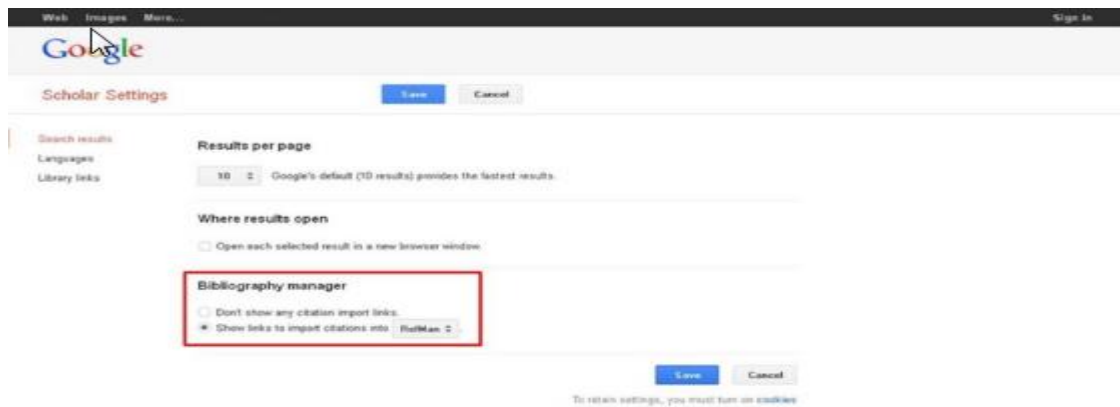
Web Images More...

Sign in

Google

Scholar Settings

Save Cancel

Search results
Languages
Library links

Results per page

10 Google's default (10 results) provides the fastest results.

Where results open

Open each selected result in a new browser window

Bibliography manager

Don't show any citation import links.
Show links to import citations into RefMan

Save Cancel

To retain settings, you must turn on cookies